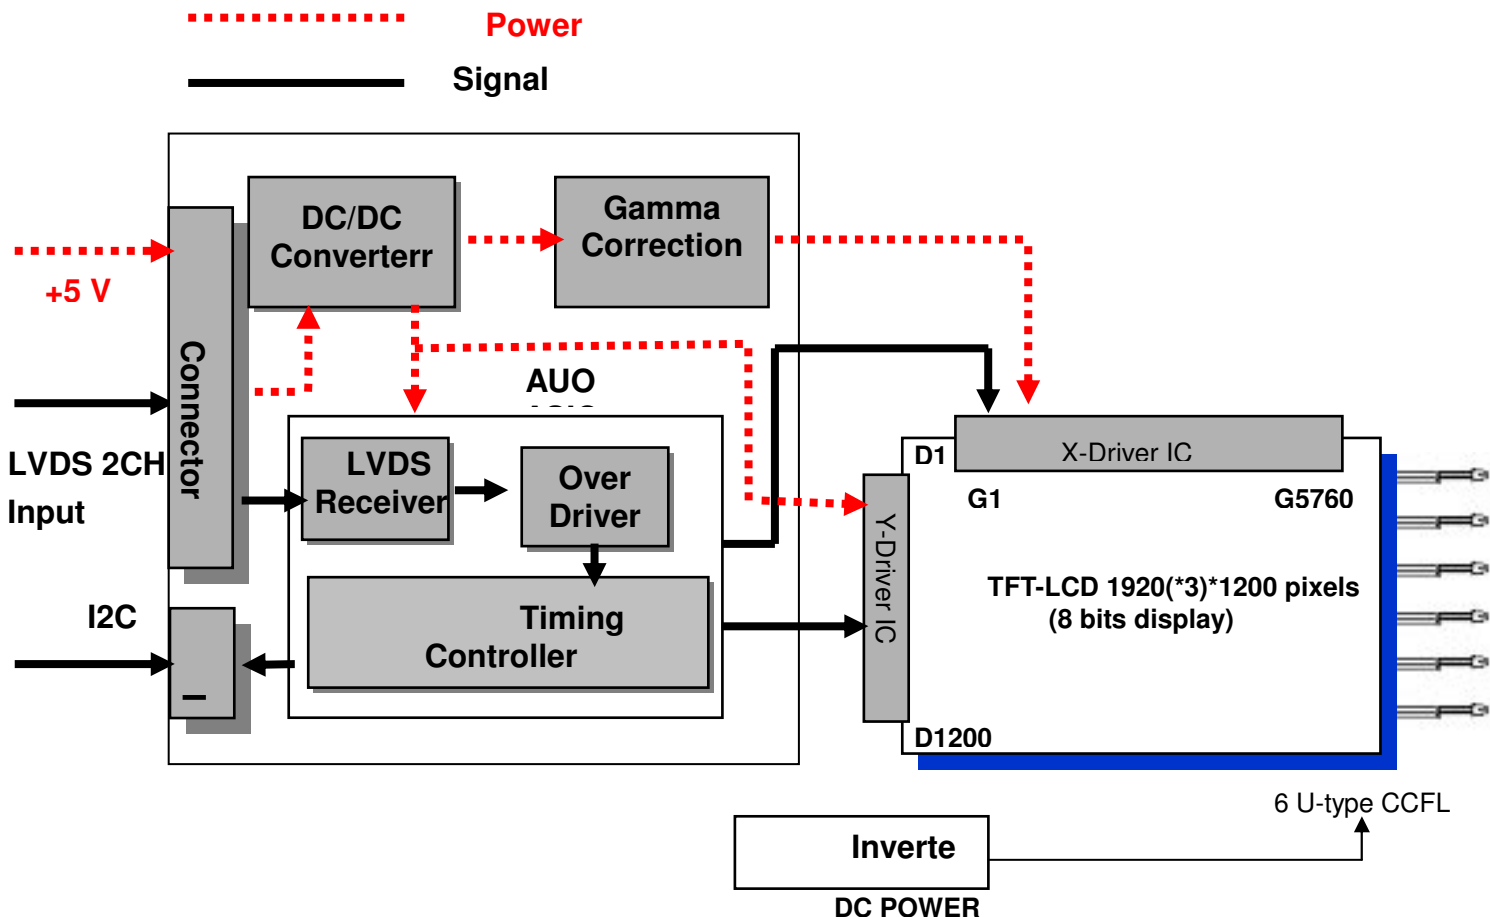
Power

Signal

+5 V

Connector

DC/DC Converterr

Gamma Correction

AUO

LVDS 2CH Input

LVDS Receiver

Over Driver

Timing Controller

I2C

X-Driver IC

D1

G1

G5760

Y-Driver IC

TFT-LCD 1920(*3)*1200 pixels (8 bits display)

D1200

6 U-type CCFL

Inverte

DC POWER